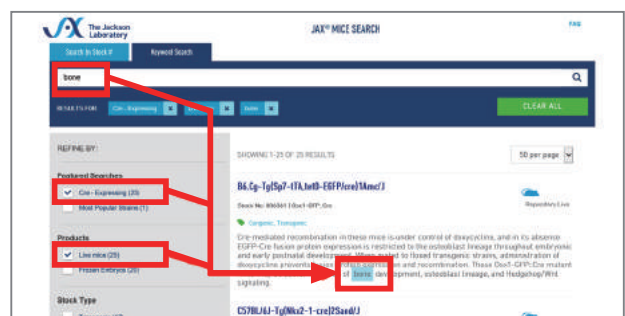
The Jackson Laboratory

JAX® MICE SEARCH

FAQ

Search by Stock #

Keyword Search

bone

RESULTS FOR: Cre - Expressing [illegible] bone

CLEAR ALL

REFINE BY:

Featured Searches

Cre - Expressing (25)

Most Popular Strains (1)

Products

Live mice (25)

Frozen Embryos (25)

Stock Type

SHOWING 1-25 OF 25 RESULTS

50 per page

B6.Cg-Tg(Sp7-tTA,tetO-EGFP/cre)1Amc/J

Stock No: 006361 | Osx1-GFP::Cre

Congenic, Transgenic

Repository Live

Cre-mediated recombination in these mice is under control of doxycycline, and in its absence EGFP-Cre fusion protein expression is restricted to the osteoblast lineage throughout embryonic and early postnatal development. When mated to floxed transgenic strains, administration of doxycycline prevents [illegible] and recombination. These Osx1-GFP::Cre mutant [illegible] bone development, osteoblast lineage, and Hedgehog/Wnt signaling.

C57BL/6J-Tg(Nkx2-1-cre)2Sand/J